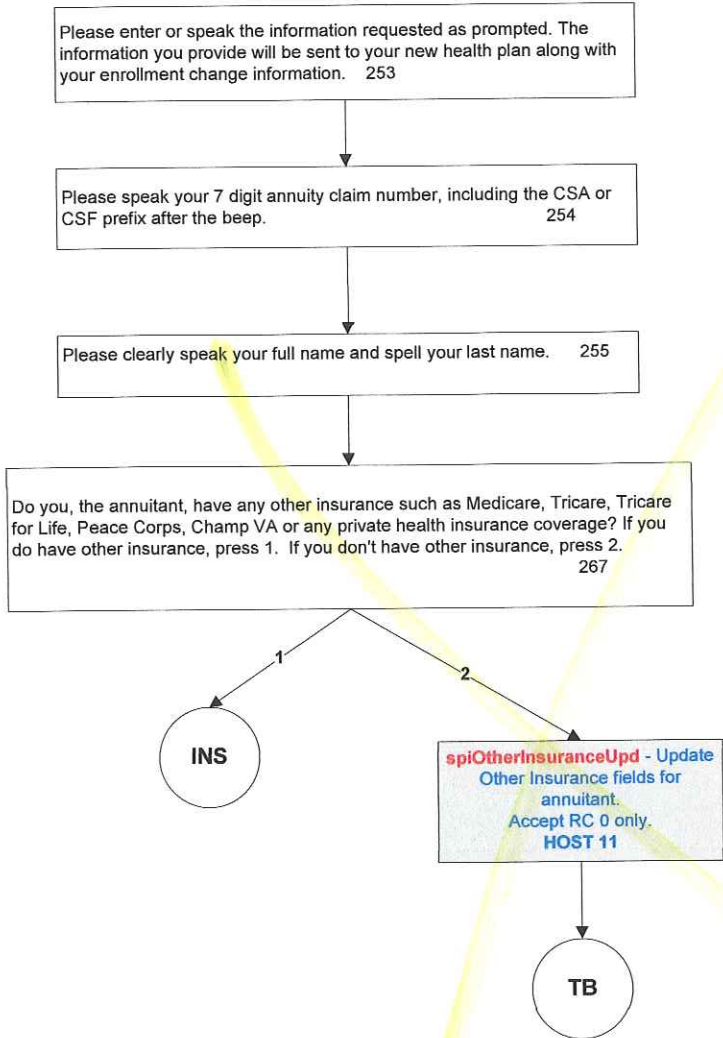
Please enter or speak the information requested as prompted. The information you provide will be sent to your new health plan along with your enrollment change information. 253

Please speak your 7 digit annuity claim number, including the CSA or CSF prefix after the beep. 254

Please clearly speak your full name and spell your last name. 255

Do you, the annuitant, have any other insurance such as Medicare, Tricare, Tricare for Life, Peace Corps, Champ VA or any private health insurance coverage? If you do have other insurance, press 1. If you don't have other insurance, press 2. 267

1

2

INS

spiOtherInsuranceUpd - Update Other Insurance fields for annuitant. Accept RC 0 only. HOST 11

TB